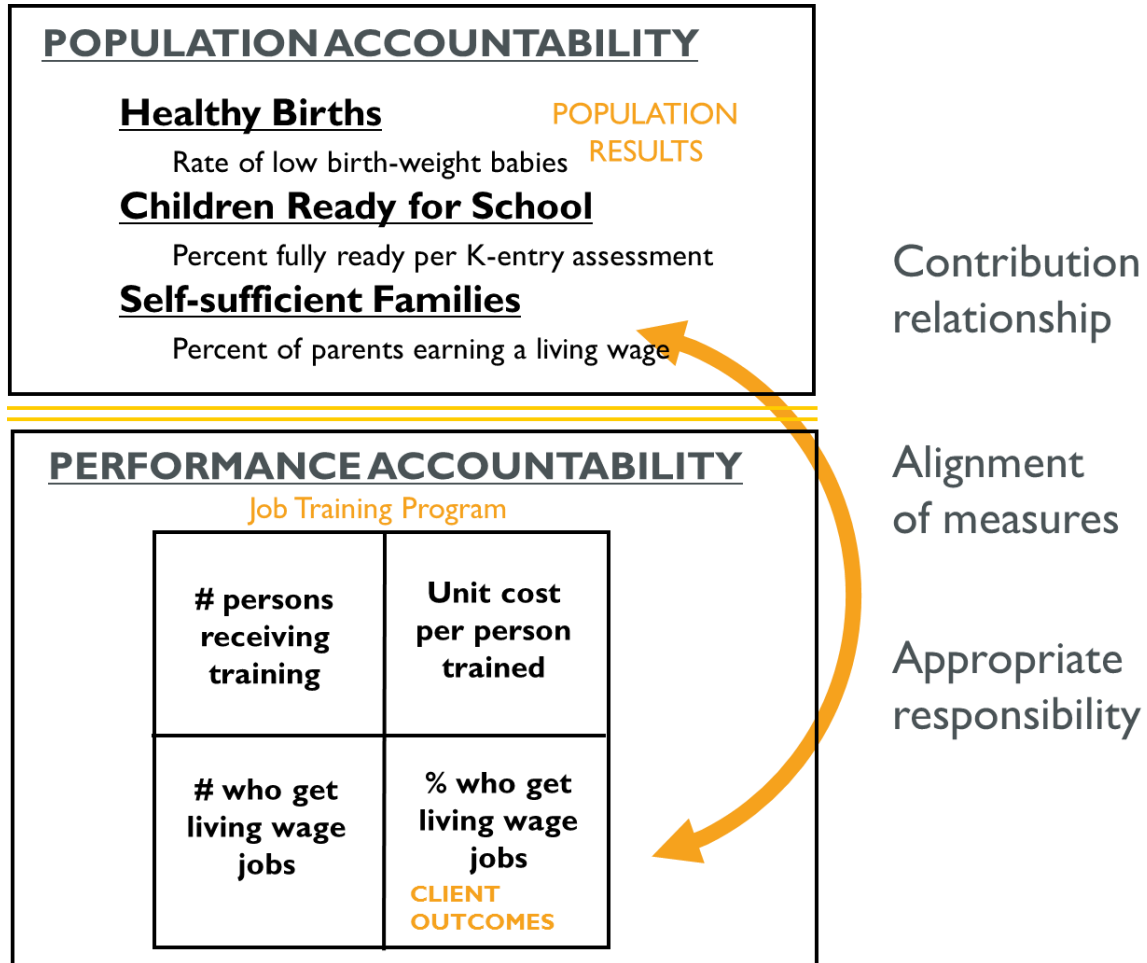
POPULATION ACCOUNTABILITY

Healthy Births

POPULATION RESULTS

Rate of low birth-weight babies

Children Ready for School

Percent fully ready per K-entry assessment

Self-sufficient Families

Percent of parents earning a living wage

Contribution relationship

Alignment of measures

Appropriate responsibility

PERFORMANCE ACCOUNTABILITY

Job Training Program

| # persons receiving training | Unit cost per person trained |
|---|---|
| # who get living wage jobs | % who get living wage jobs CLIENT OUTCOMES |